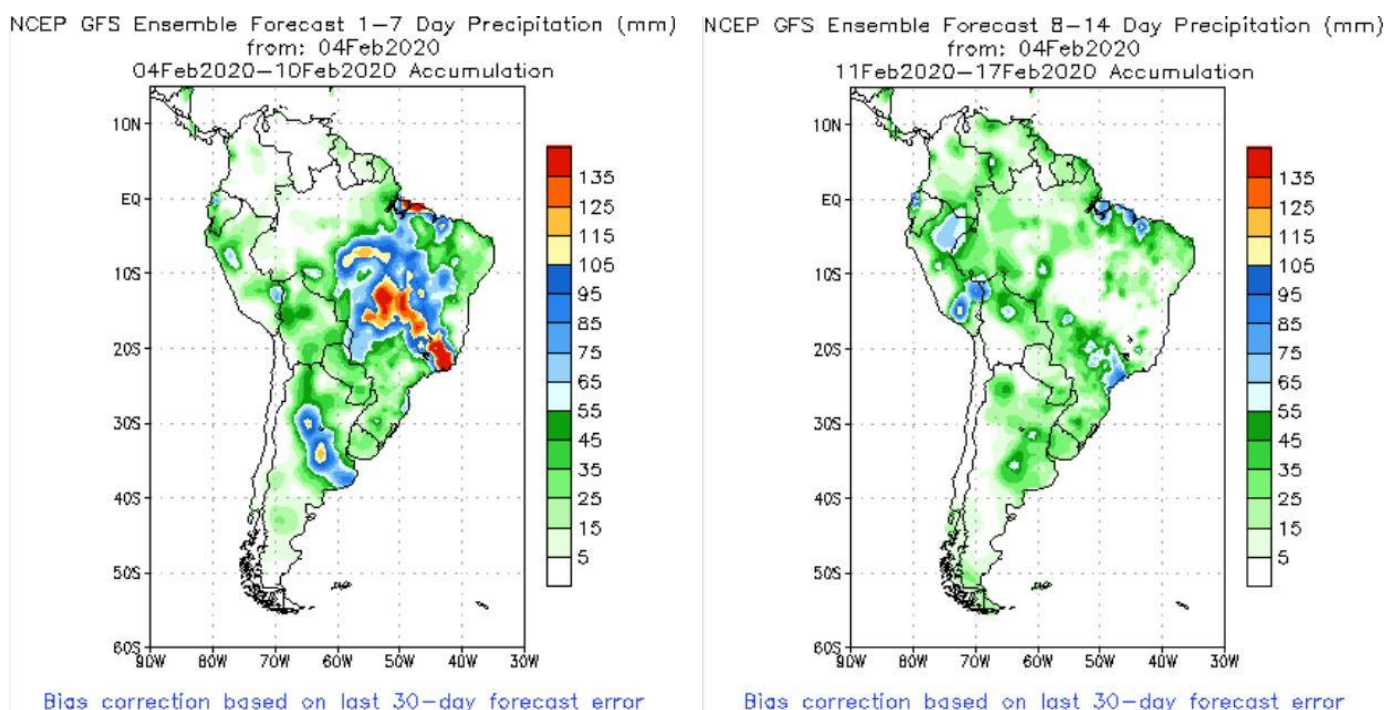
NCEP GFS Ensemble Forecast 1-7 Day Precipitation (mm)
from: 04Feb2020
04Feb2020-10Feb2020 Accumulation

10N
EQ
10S
20S
30S
40S
50S
60S
90W 80W 70W 60W 50W 40W 30W

135
125
115
105
95
85
75
65
55
45
35
25
15
5

Bias correction based on last 30-day forecast error

NCEP GFS Ensemble Forecast 8-14 Day Precipitation (mm)
from: 04Feb2020
11Feb2020-17Feb2020 Accumulation

10N
EQ
10S
20S
30S
40S
50S
60S
90W 80W 70W 60W 50W 40W 30W

135
125
115
105
95
85
75
65
55
45
35
25
15
5

Bias correction based on last 30-day forecast error